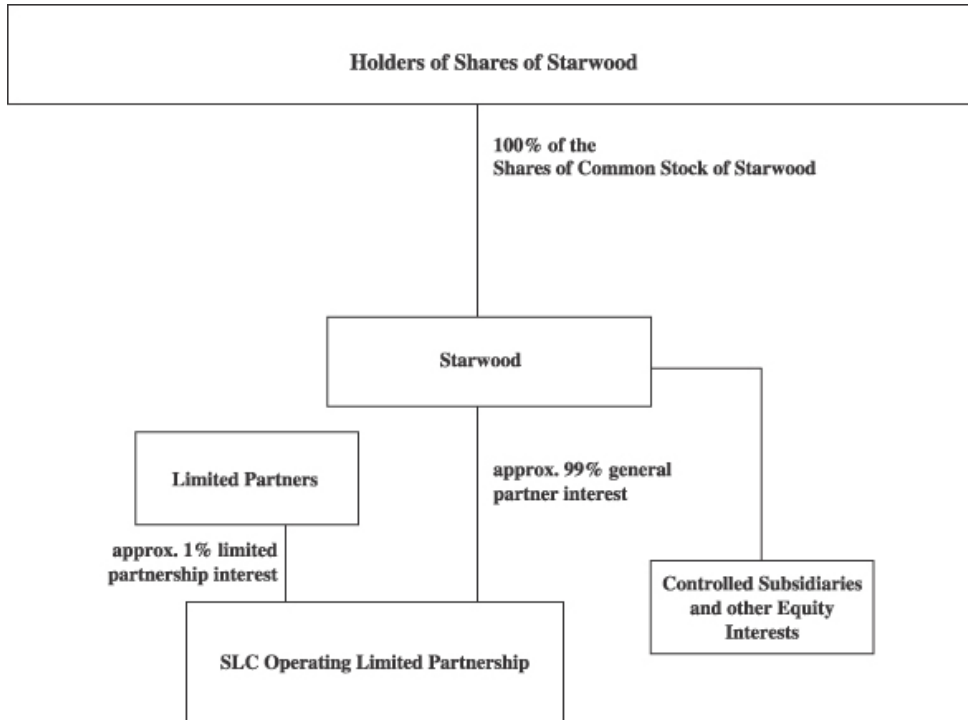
Holders of Shares of Starwood

100% of the
Shares of Common Stock of Starwood

Starwood

Limited Partners

approx. 99% general partner interest

approx. 1% limited partnership interest

Controlled Subsidiaries and other Equity Interests

SLC Operating Limited Partnership